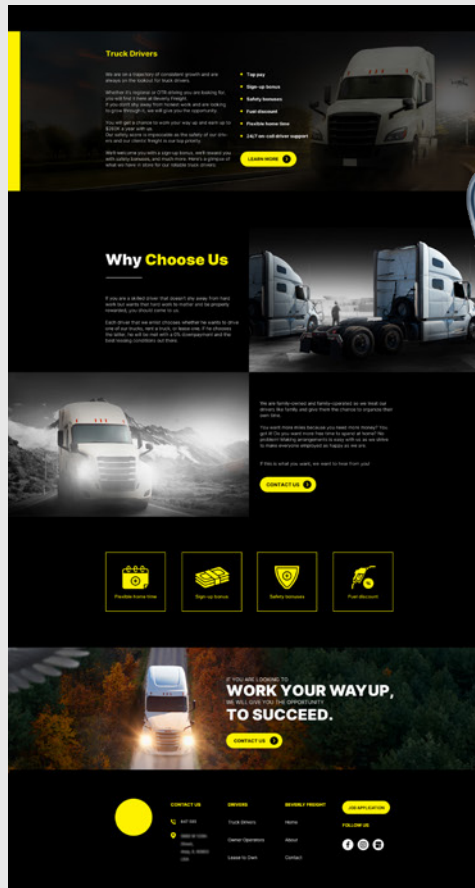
Truck Drivers

We are on a trajectory of consistent growth and are always on the lookout for truck drivers.

Whether it's regional or OTR driving you are looking for, you will find it here at Beverly Freight. If you don't shy away from honest work and are looking to grow through it, we will give you the opportunity.

You will get a chance to work your way up and earn up to $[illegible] a year with us. Our safety record is impeccable as the safety of our drivers and our clients' freight is our top priority.

We'll welcome you with a sign-up bonus, we'll reward you with safety bonuses, and much more. Here's a glimpse of what we have in store for our reliable truck drivers.

Top pay
Sign-up bonus
Safety bonuses
Fuel discount
Flexible home time
24/7 on-call driver support

LEARN MORE

Why Choose Us

If you are a skilled driver that doesn't shy away from hard work but wants that hard work to matter and be properly rewarded, you should come to us.

Each driver that we enlist chooses whether he wants to drive one of our trucks, rent a truck, or lease one. If he chooses the latter, he will be met with a 0% downpayment and the best leasing conditions out there.

We are family-owned and family-operated so we treat our drivers like family and give them the chance to organize their own time.

You want more time because you need more money? You got it! Do you want more free time to spend at home? No problem! Making arrangements is easy with us as we strive to make everyone employed as happy as we are.

If this is what you want, we want to hear from you!

CONTACT US

Flexible home time
Sign-up bonus
Safety bonuses
Fuel discount

IF YOU ARE LOOKING TO
WORK YOUR WAY UP,
WE WILL GIVE YOU THE OPPORTUNITY
TO SUCCEED.

CONTACT US

CONTACT US
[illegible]
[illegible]

DRIVERS
Truck Drivers
Owner Operators
Lease to Own

BEVERLY FREIGHT
Home
About
Contact

JOB APPLICATION

FOLLOW US